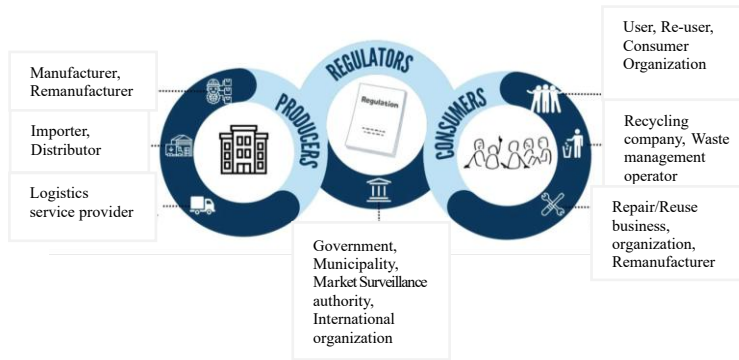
Manufacturer, Remanufacturer

Importer, Distributor

Logistics service provider

REGULATORS

PRODUCERS

Regulation

CONSUMERS

User, Re-user, Consumer Organization

Recycling company, Waste management operator

Repair/Reuse business, organization, Remanufacturer

Government, Municipality, Market Surveillance authority, International organization